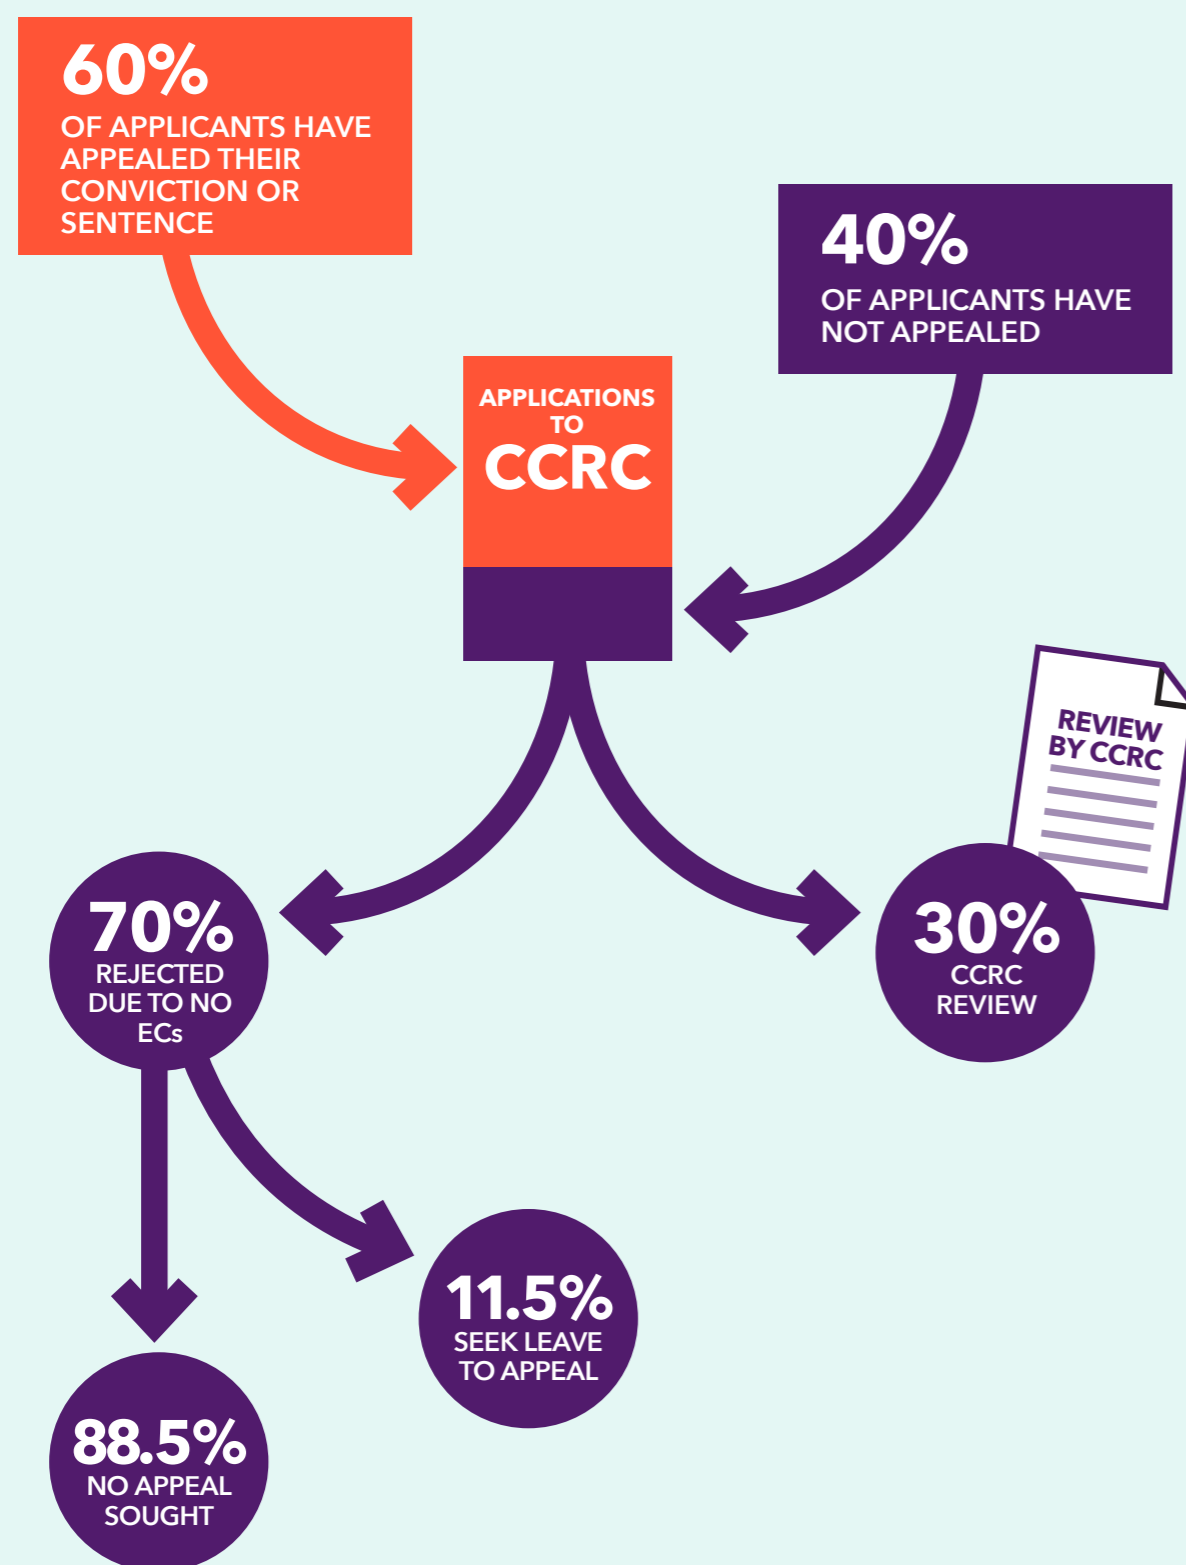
60%
OF APPLICANTS HAVE APPEALED THEIR CONVICTION OR SENTENCE

40%
OF APPLICANTS HAVE NOT APPEALED

APPLICATIONS TO
CCRC

REVIEW BY CCRC

70%
REJECTED DUE TO NO ECs

30%
CCRC REVIEW

11.5%
SEEK LEAVE TO APPEAL

88.5%
NO APPEAL SOUGHT